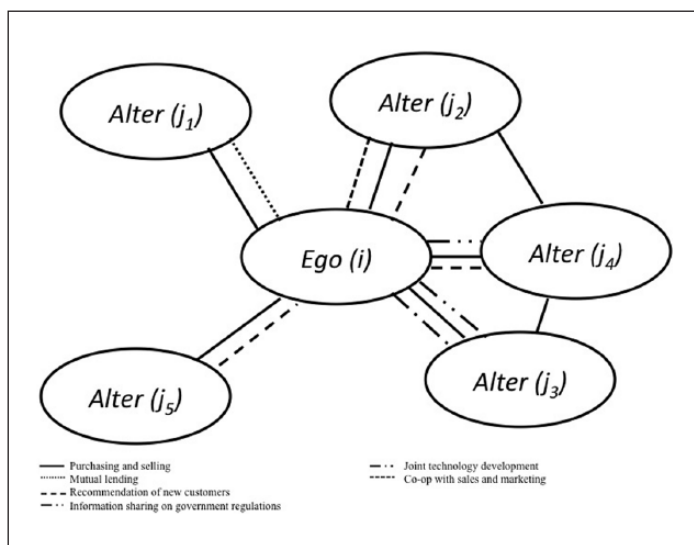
Alter ($j_1$)

Alter ($j_2$)

Ego (i)

Alter ($j_4$)

Alter ($j_5$)

Alter ($j_3$)

Purchasing and selling
Mutual lending
Recommendation of new customers
Information sharing on government regulations

Joint technology development
Co-op with sales and marketing